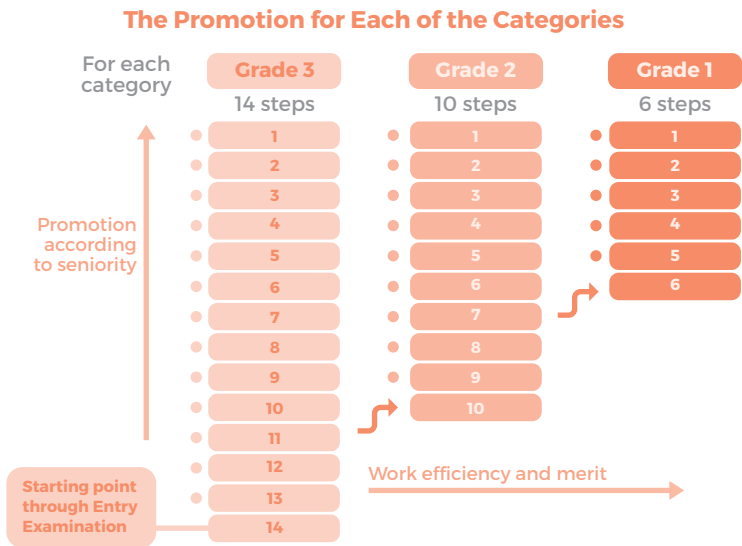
The Promotion for Each of the Categories

For each category

Grade 3
14 steps
1
2
3
4
5
6
7
8
9
10
11
12
13
14

Grade 2
10 steps
1
2
3
4
5
6
7
8
9
10

Grade 1
6 steps
1
2
3
4
5
6

Promotion according to seniority

Work efficiency and merit

Starting point through Entry Examination